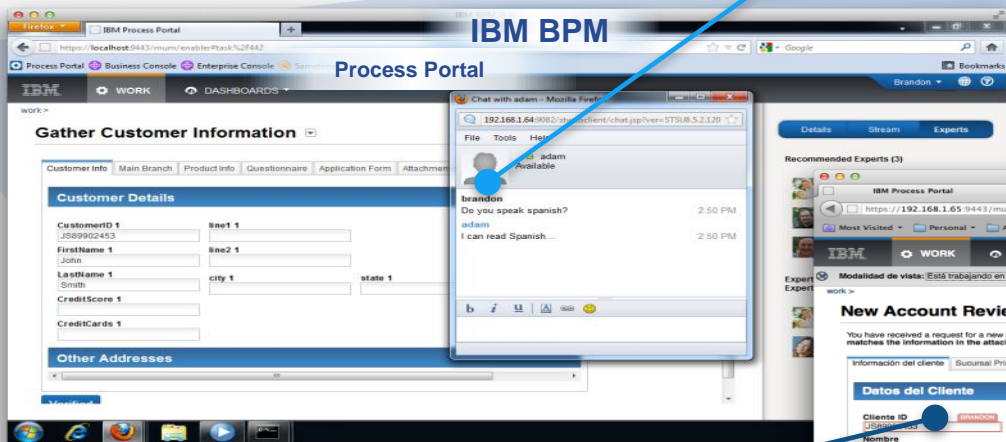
IBM BPM

Process Portal

Firefox
IBM Process Portal
https://localhost:9443/mum/enabler#task%2F442
Google
Process Portal  Business Console  Enterprise Console
Bookmarks
IBM  WORK  DASHBOARDS
Brandon
work >
Gather Customer Information
Customer Info | Main Branch | Product Info | Questionnaire | Application Form | Attachme
Customer Details
CustomerID 1
JS89902453
line1 1
FirstName 1
John
line2 1
LastName 1
Smith
city 1
state 1
CreditScore 1
CreditCards 1
Other Addresses

Chat with adam - Mozilla Firefox
192.168.1.64:9082/sti/webclient/chat.jsp?ver=STSU8.5.2.120
File  Tools  Help
adam
Available
brandon
Do you speak spanish?  2:50 PM
adam
I can read Spanish...  2:50 PM
b  i  u

Details  Stream  Experts
Recommended Experts (3)
IBM Process Portal
https://192.168.1.65:9443/mu
Most Visited  Personal
IBM  WORK
Expert
Expert
Modalidad de vista: Está trabajando en
work >
New Account Revie
You have received a request for a new
matches the information in the attac
Información del cliente | Sucursal Pri
Datos del Cliente
Cliente ID
JS89902453
BRANDON
Nombre